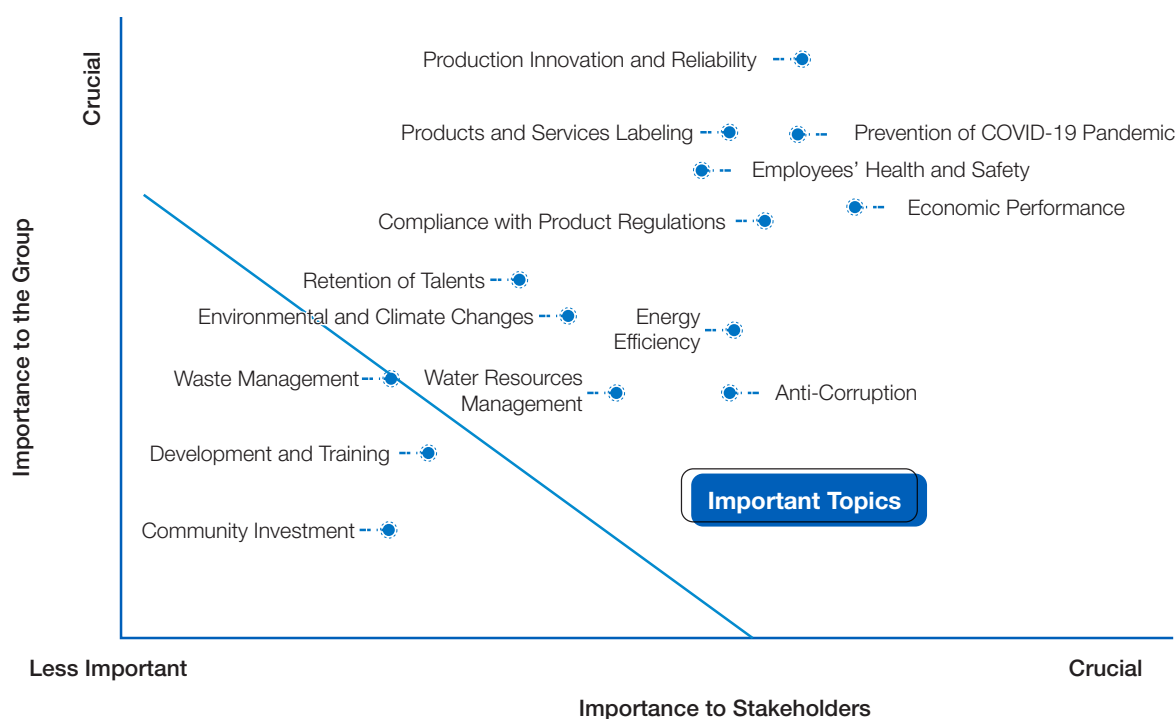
Crucial

Importance to the Group

Production Innovation and Reliability

Products and Services Labeling

Prevention of COVID-19 Pandemic

Employees' Health and Safety

Compliance with Product Regulations

Economic Performance

Retention of Talents

Environmental and Climate Changes

Energy Efficiency

Waste Management

Water Resources Management

Anti-Corruption

Development and Training

Important Topics

Community Investment

Less Important

Crucial

Importance to Stakeholders